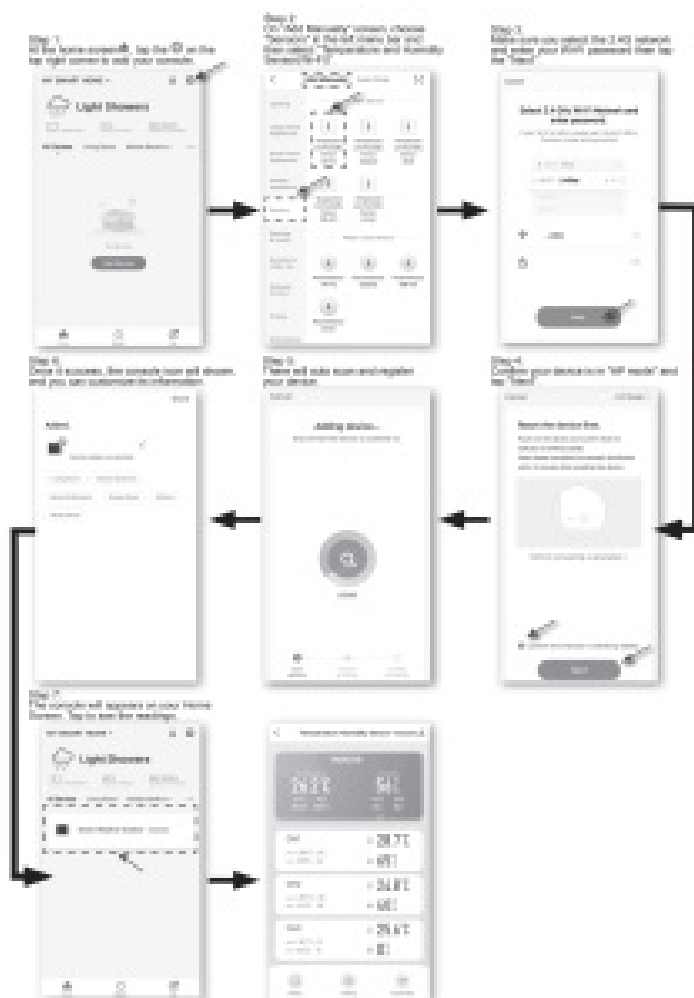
Step 1
At the home screen, tap the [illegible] on the top right corner to add your console.

Light Showers

Step 2
On "Add Manually" screen, choose "Sensors" in the left menu bar and then select "Temperature and Humidity Sensor(Wi-Fi)"

Step 3
Make sure you select the 2.4G network and enter your WiFi password then tap "Next".

Select 2.4 GHz Wi-Fi Network and enter password.

Step 6
Once it success, the console icon will shown, and you can customize its information.

Step 5
There will auto scan and register your device.

Adding device...

Step 4
Confirm your device is in "AP mode" and tap "Next".

Reset the device first.

Step 7
The console will appears on your Home Screen. Tap to see the readings.

Light Showers

28.7℃

34.8℃

25.6℃